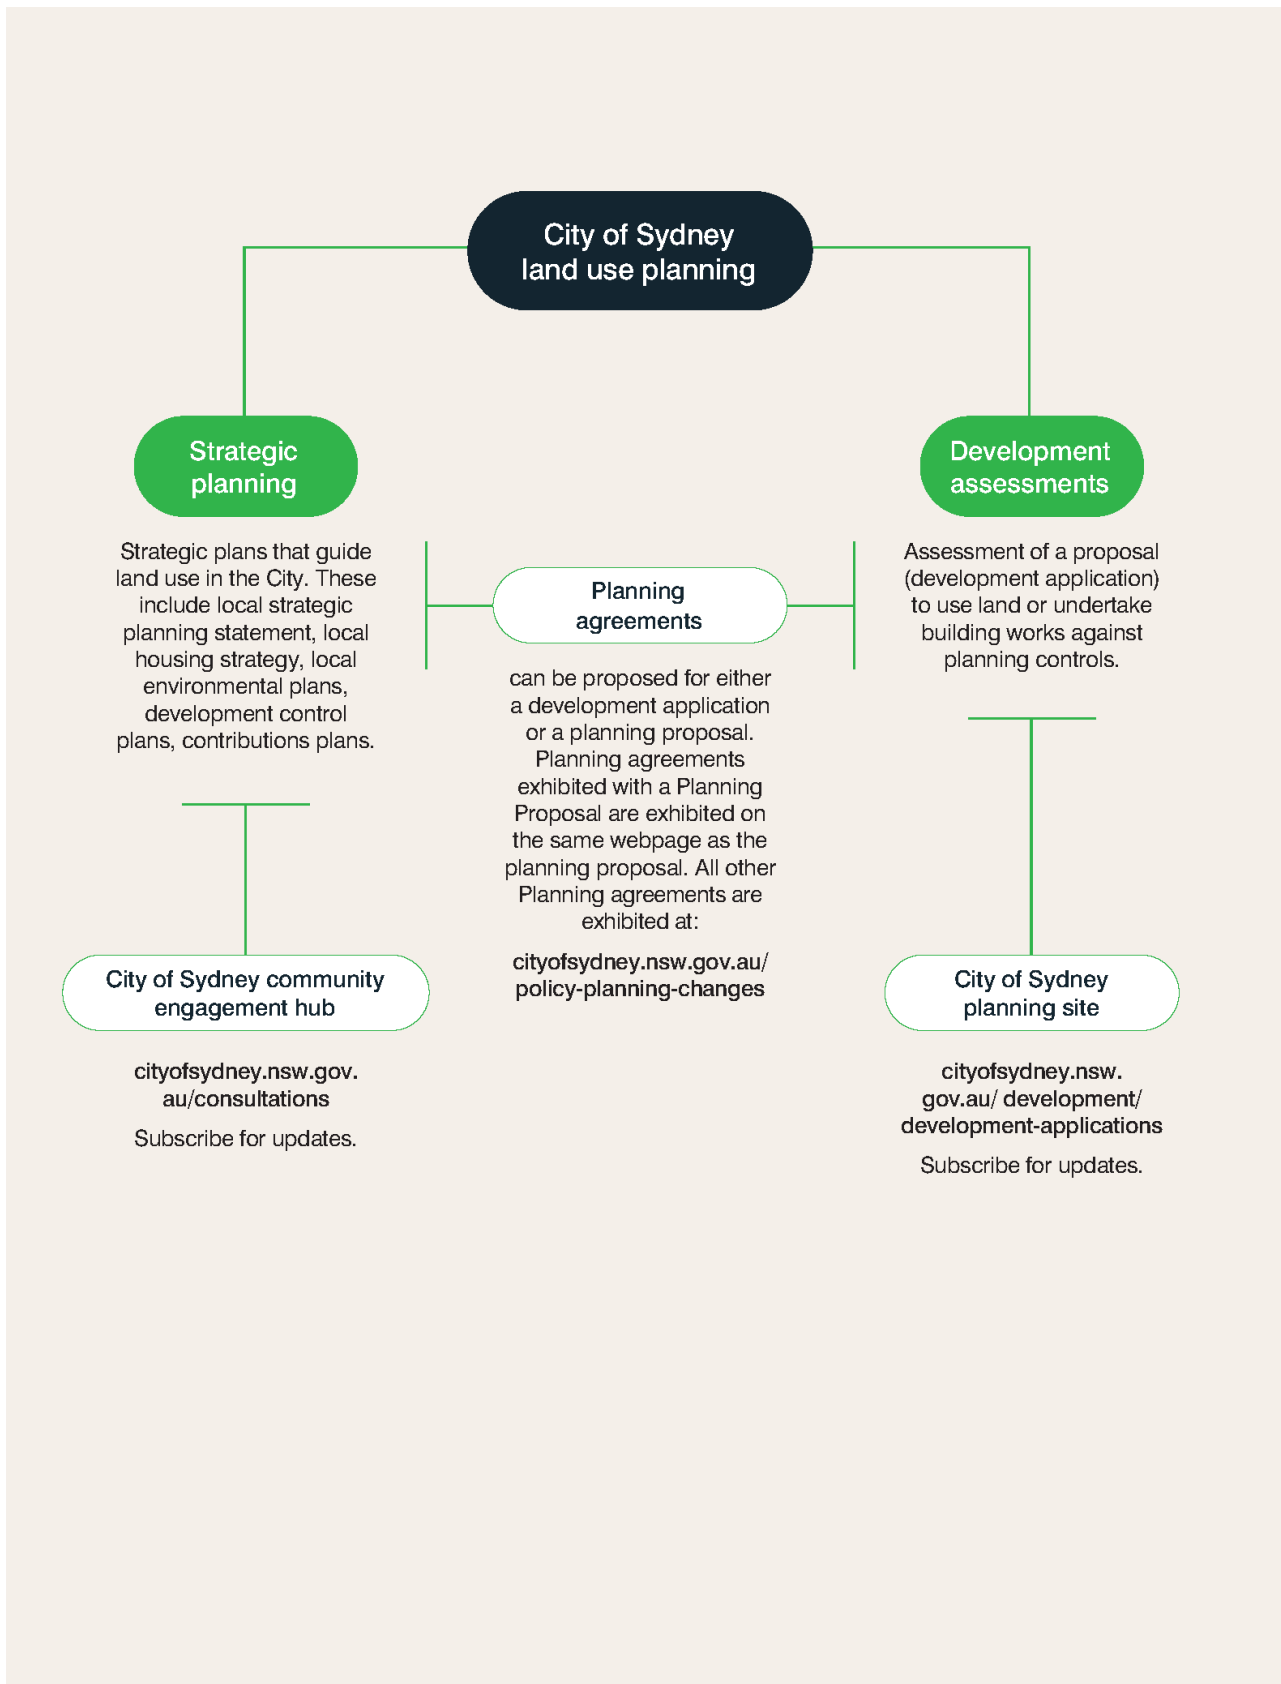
City of Sydney land use planning

Strategic planning

Strategic plans that guide land use in the City. These include local strategic planning statement, local housing strategy, local environmental plans, development control plans, contributions plans.

City of Sydney community engagement hub

cityofsydney.nsw.gov.au/consultations

Subscribe for updates.

Planning agreements

can be proposed for either a development application or a planning proposal. Planning agreements exhibited with a Planning Proposal are exhibited on the same webpage as the planning proposal. All other Planning agreements are exhibited at:

cityofsydney.nsw.gov.au/policy-planning-changes

Development assessments

Assessment of a proposal (development application) to use land or undertake building works against planning controls.

City of Sydney planning site

cityofsydney.nsw.gov.au/ development/ development-applications

Subscribe for updates.